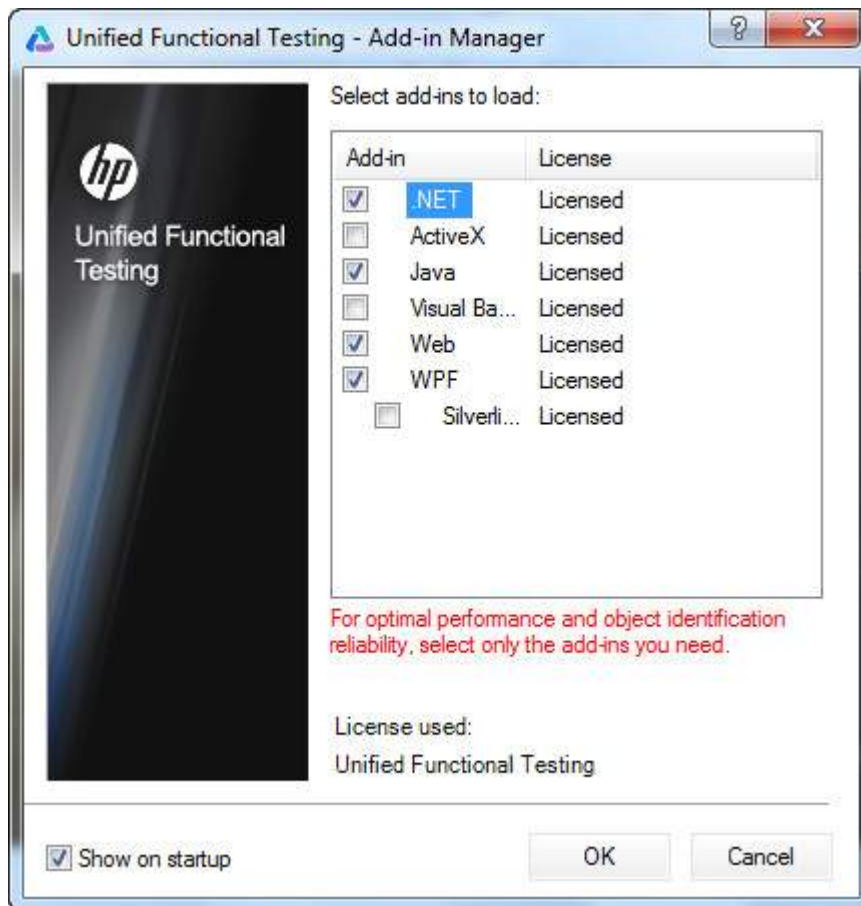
Unified Functional Testing - Add-in Manager

?

X

hp

Unified Functional Testing

Select add-ins to load:

| Add-in | License |
|---|---|
| .NET | Licensed |
| ActiveX | Licensed |
| Java | Licensed |
| Visual Ba... | Licensed |
| Web | Licensed |
| WPF | Licensed |
| Silverli... | Licensed |

For optimal performance and object identification reliability, select only the add-ins you need.

License used:

Unified Functional Testing

Show on startup

OK

Cancel